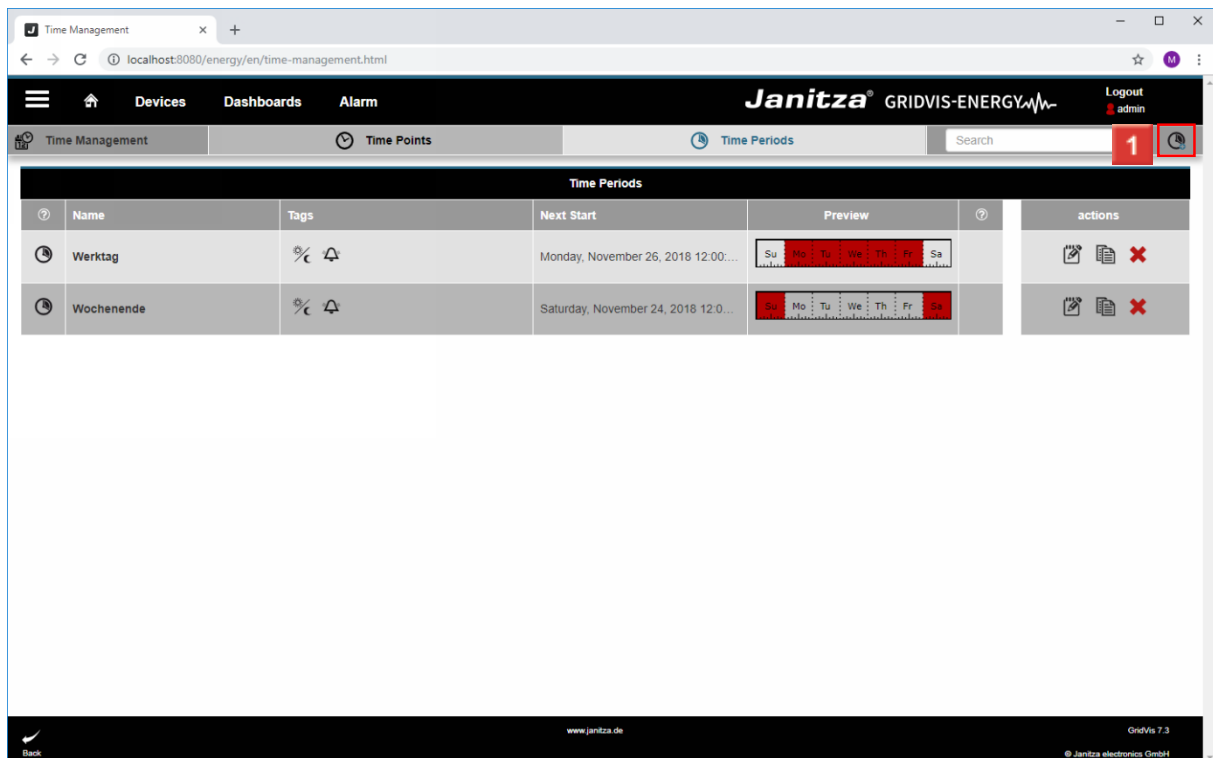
Time Management
localhost:8080/energy/en/time-management.html
M

Devices Dashboards Alarm
Janitza® GRIDVIS-ENERGY
Logout
admin

Time Management
Time Points
Time Periods
Search
1

Time Periods

| | Name | Tags | Next Start | Preview | | actions |
|---|---|---|---|---|---|---|
| | Werktag | | Monday, November 26, 2018 12:00:... | Su Mo Tu We Th Fr Sa | | |
| | Wochenende | | Saturday, November 24, 2018 12:0... | Su Mo Tu We Th Fr Sa | | |

Back
www.janitza.de
GridVis 7.3
© Janitza electronics GmbH